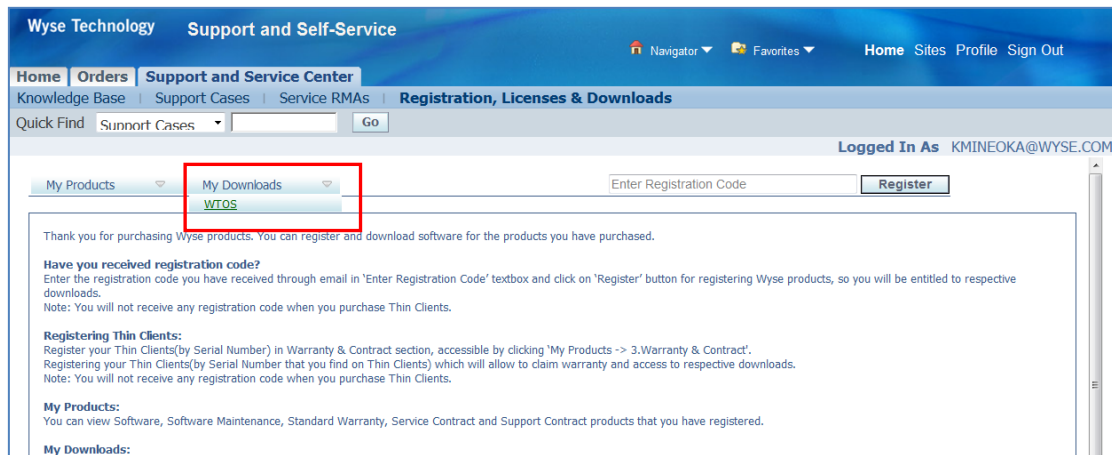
Wyse Technology Support and Self-Service

Navigator Favorites Home Sites Profile Sign Out

Home Orders Support and Service Center

Knowledge Base | Support Cases | Service RMAs | Registration, Licenses & Downloads

Quick Find Support Cases Go

Logged In As KMINEOKA@WYSE.COM

My Products My Downloads
WTOS

Enter Registration Code Register

Thank you for purchasing Wyse products. You can register and download software for the products you have purchased.

Have you received registration code?
Enter the registration code you have received through email in 'Enter Registration Code' textbox and click on 'Register' button for registering Wyse products, so you will be entitled to respective downloads.
Note: You will not receive any registration code when you purchase Thin Clients.

Registering Thin Clients:
Register your Thin Clients(by Serial Number) in Warranty & Contract section, accessible by clicking 'My Products -> 3.Warranty & Contract'.
Registering your Thin Clients(by Serial Number that you find on Thin Clients) which will allow to claim warranty and access to respective downloads.
Note: You will not receive any registration code when you purchase Thin Clients.

My Products:
You can view Software, Software Maintenance, Standard Warranty, Service Contract and Support Contract products that you have registered.

My Downloads: